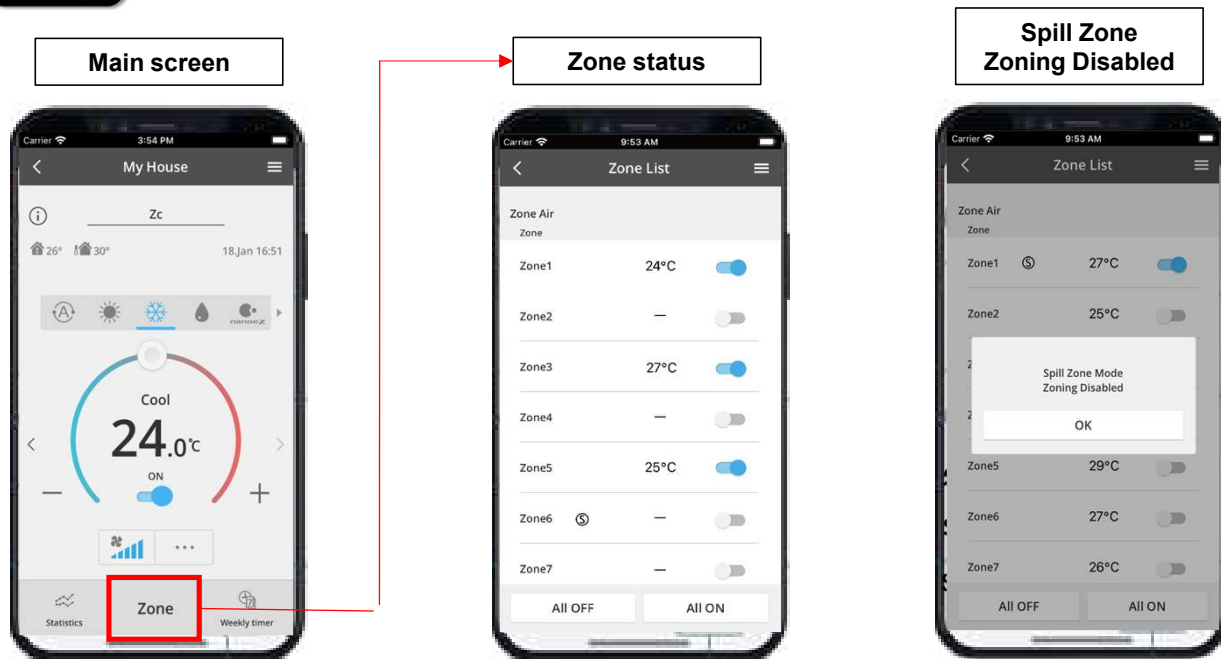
Main screen

Carrier
3:54 PM
My House
Zc
26° 30°
18.Jan 16:51
nanoe X
Cool
24.0℃
ON
Statistics
Zone
Weekly timer

Zone status

Carrier
9:53 AM
Zone List
Zone Air
Zone
Zone1 24°C
Zone2 —
Zone3 27°C
Zone4 —
Zone5 25°C
Zone6 S —
Zone7 —
All OFF
All ON

Spill Zone
Zoning Disabled

Carrier
9:53 AM
Zone List
Zone Air
Zone
Zone1 S 27°C
Zone2 25°C
Spill Zone Mode
Zoning Disabled
OK
Zone5 29°C
Zone6 27°C
Zone7 26°C
All OFF
All ON